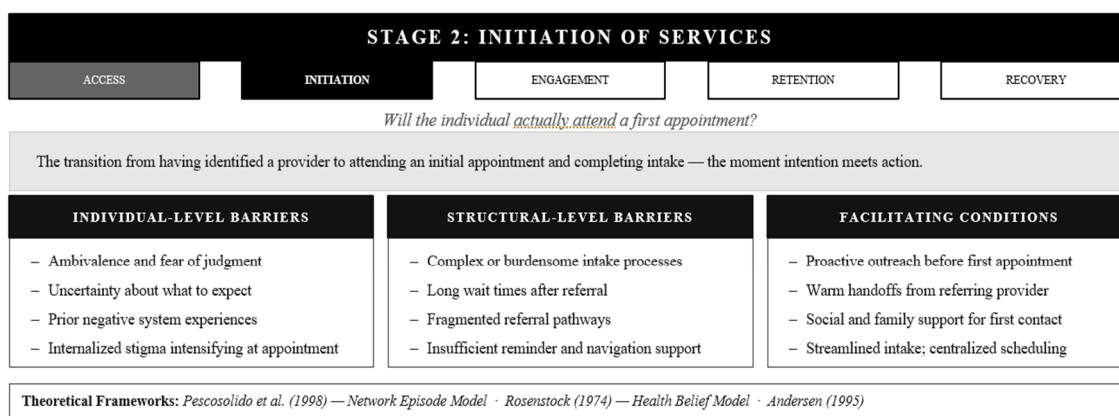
STAGE 2: INITIATION OF SERVICES

ACCESS | INITIATION | ENGAGEMENT | RETENTION | RECOVERY

*Will the individual actually attend a first appointment?*

The transition from having identified a provider to attending an initial appointment and completing intake — the moment intention meets action.

INDIVIDUAL-LEVEL BARRIERS

– Ambivalence and fear of judgment
– Uncertainty about what to expect
– Prior negative system experiences
– Internalized stigma intensifying at appointment

STRUCTURAL-LEVEL BARRIERS

– Complex or burdensome intake processes
– Long wait times after referral
– Fragmented referral pathways
– Insufficient reminder and navigation support

FACILITATING CONDITIONS

– Proactive outreach before first appointment
– Warm handoffs from referring provider
– Social and family support for first contact
– Streamlined intake; centralized scheduling

**Theoretical Frameworks:** *Pescosolido et al. (1998) — Network Episode Model · Rosenstock (1974) — Health Belief Model · Andersen (1995)*